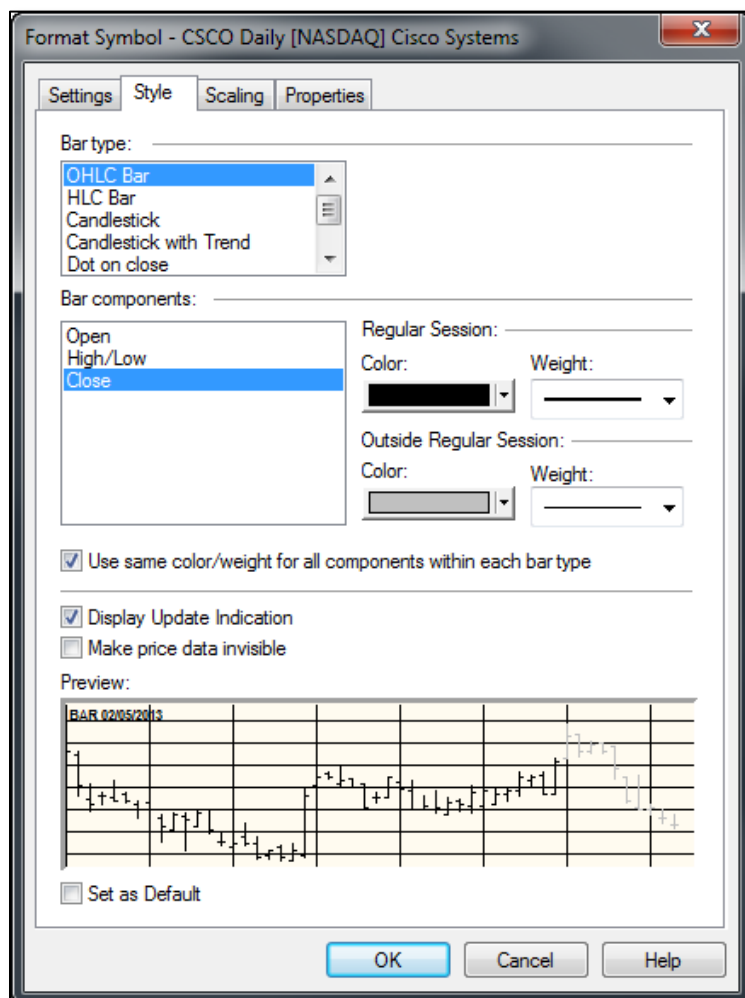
Format Symbol - CSCO Daily [NASDAQ] Cisco Systems

Settings Style Scaling Properties

Bar type:

OHLC Bar
HLC Bar
Candlestick
Candlestick with Trend
Dot on close

Bar components:

Open
High/Low
Close

Regular Session:

Color:

Weight:

Outside Regular Session:

Color:

Weight:

Use same color/weight for all components within each bar type

Display Update Indication

Make price data invisible

Preview:

BAR 02/05/2013

Set as Default

OK Cancel Help